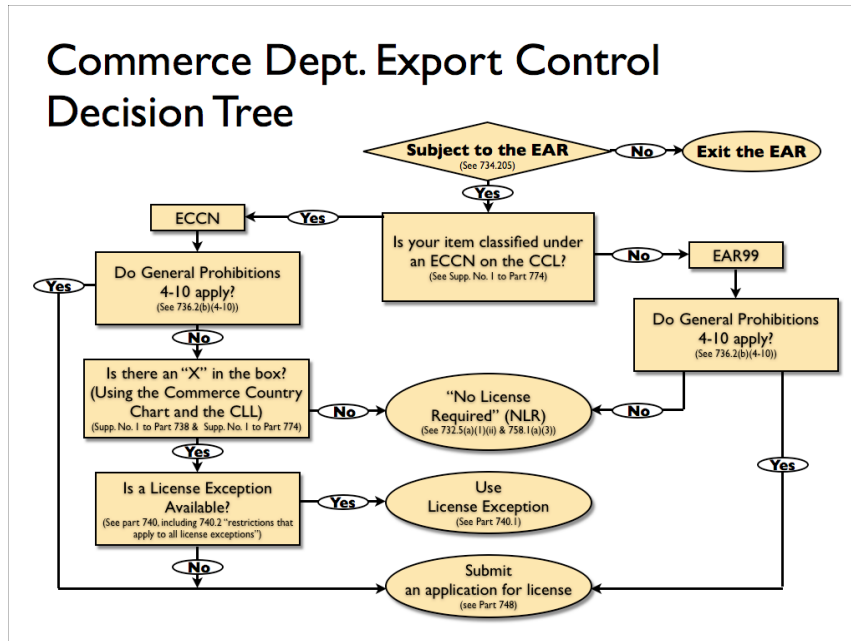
Commerce Dept. Export Control Decision Tree

Subject to the EAR
(See 734.205)

No

Exit the EAR

Yes

ECCN

Yes

Is your item classified under an ECCN on the CCL?
(See Supp. No. 1 to Part 774)

No

EAR99

Do General Prohibitions 4-10 apply?
(See 736.2(b)(4-10))

Yes

Do General Prohibitions 4-10 apply?
(See 736.2(b)(4-10))

No

Is there an "X" in the box? (Using the Commerce Country Chart and the CLL)
(Supp. No. 1 to Part 738 & Supp. No. 1 to Part 774)

No

"No License Required" (NLR)
(See 732.5(a)(1)(ii) & 758.1(a)(3))

No

Yes

Yes

Is a License Exception Available?
(See part 740, including 740.2 "restrictions that apply to all license exceptions")

Yes

Use License Exception
(See Part 740.1)

No

Submit an application for license
(see Part 748)